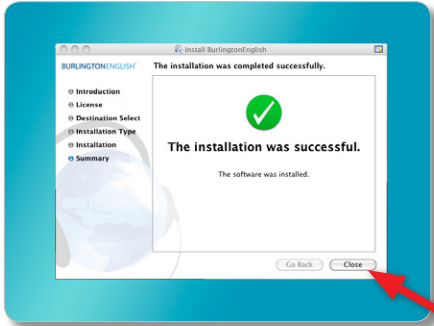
Install BurlingtonEnglish

BURLINGTONENGLISH

The installation was completed successfully.

Introduction
License
Destination Select
Installation Type
Installation
Summary

The installation was successful.

The software was installed.

Go Back
Close